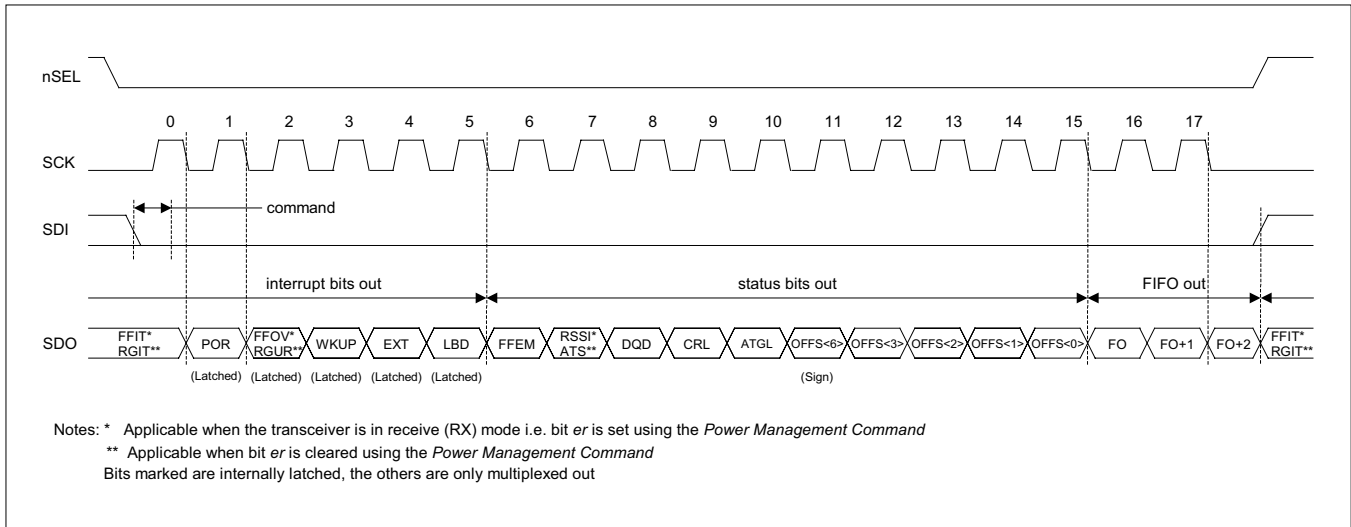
nSEL

0 1 2 3 4 5 6 7 8 9 10 11 12 13 14 15 16 17

SCK

command

SDI

interrupt bits out

status bits out

FIFO out

SDO

FFIT* RGIT**

POR

FFOV* RGUR**

WKUP

EXT

LBD

FFEM

RSSI* ATS**

DQD

CRL

ATGL

OFFS<6>

OFFS<3>

OFFS<2>

OFFS<1>

OFFS<0>

FO

FO+1

FO+2

FFIT* RGIT**

(Latched) (Latched) (Latched) (Latched) (Latched)

(Sign)

Notes: * Applicable when the transceiver is in receive (RX) mode i.e. bit er is set using the Power Management Command

** Applicable when bit er is cleared using the Power Management Command

Bits marked are internally latched, the others are only multiplexed out